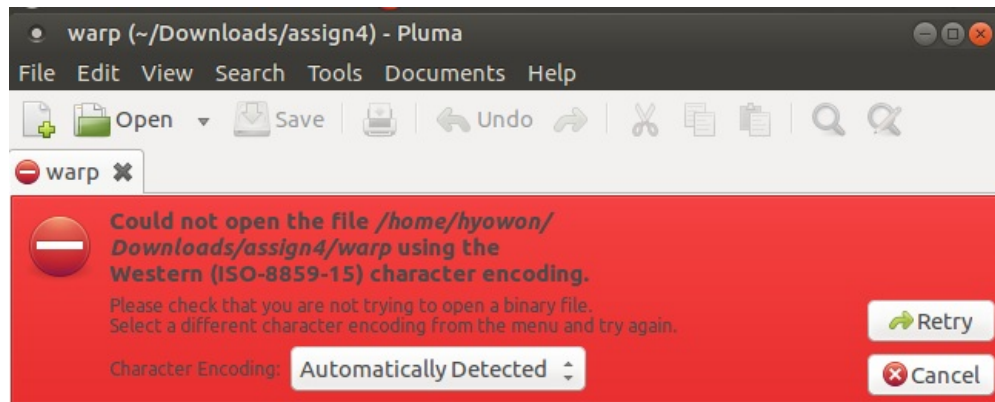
warp (~/Downloads/assign4) - Pluma

File Edit View Search Tools Documents Help

Open Save Undo

warp

Could not open the file /home/hyowon/Downloads/assign4/warp using the Western (ISO-8859-15) character encoding.

Please check that you are not trying to open a binary file.
Select a different character encoding from the menu and try again.

Character Encoding: Automatically Detected

Retry

Cancel